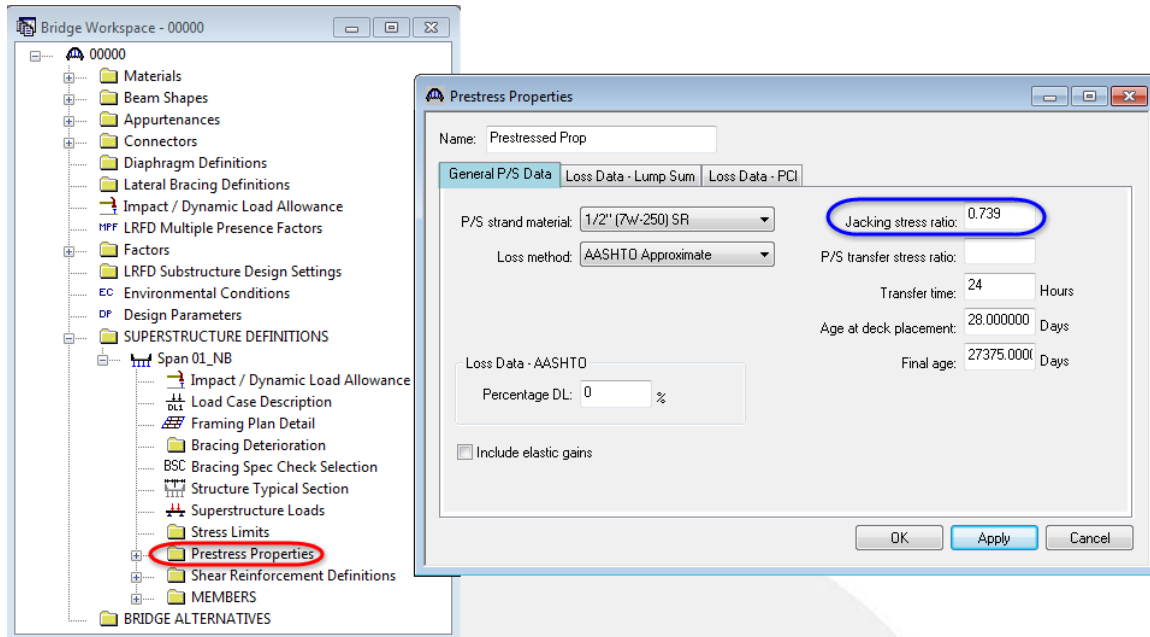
Bridge Workspace - 00000

00000
Materials
Beam Shapes
Appurtenances
Connectors
Diaphragm Definitions
Lateral Bracing Definitions
Impact / Dynamic Load Allowance
MPF LRFD Multiple Presence Factors
Factors
LRFD Substructure Design Settings
EC Environmental Conditions
DP Design Parameters
SUPERSTRUCTURE DEFINITIONS
Span 01_NB
Impact / Dynamic Load Allowance
DL1 Load Case Description
Framing Plan Detail
Bracing Deterioration
BSC Bracing Spec Check Selection
Structure Typical Section
Superstructure Loads
Stress Limits
Prestress Properties
Shear Reinforcement Definitions
MEMBERS
BRIDGE ALTERNATIVES

Prestress Properties

Name: Prestressed Prop

General P/S Data | Loss Data - Lump Sum | Loss Data - PCI

P/S strand material: 1/2" (7W-250) SR
Loss method: AASHTO Approximate

Jacking stress ratio: 0.739
P/S transfer stress ratio:
Transfer time: 24 Hours
Age at deck placement: 28.000000 Days
Final age: 27375.000( Days

Loss Data - AASHTO
Percentage DL: 0 %

Include elastic gains

OK Apply Cancel